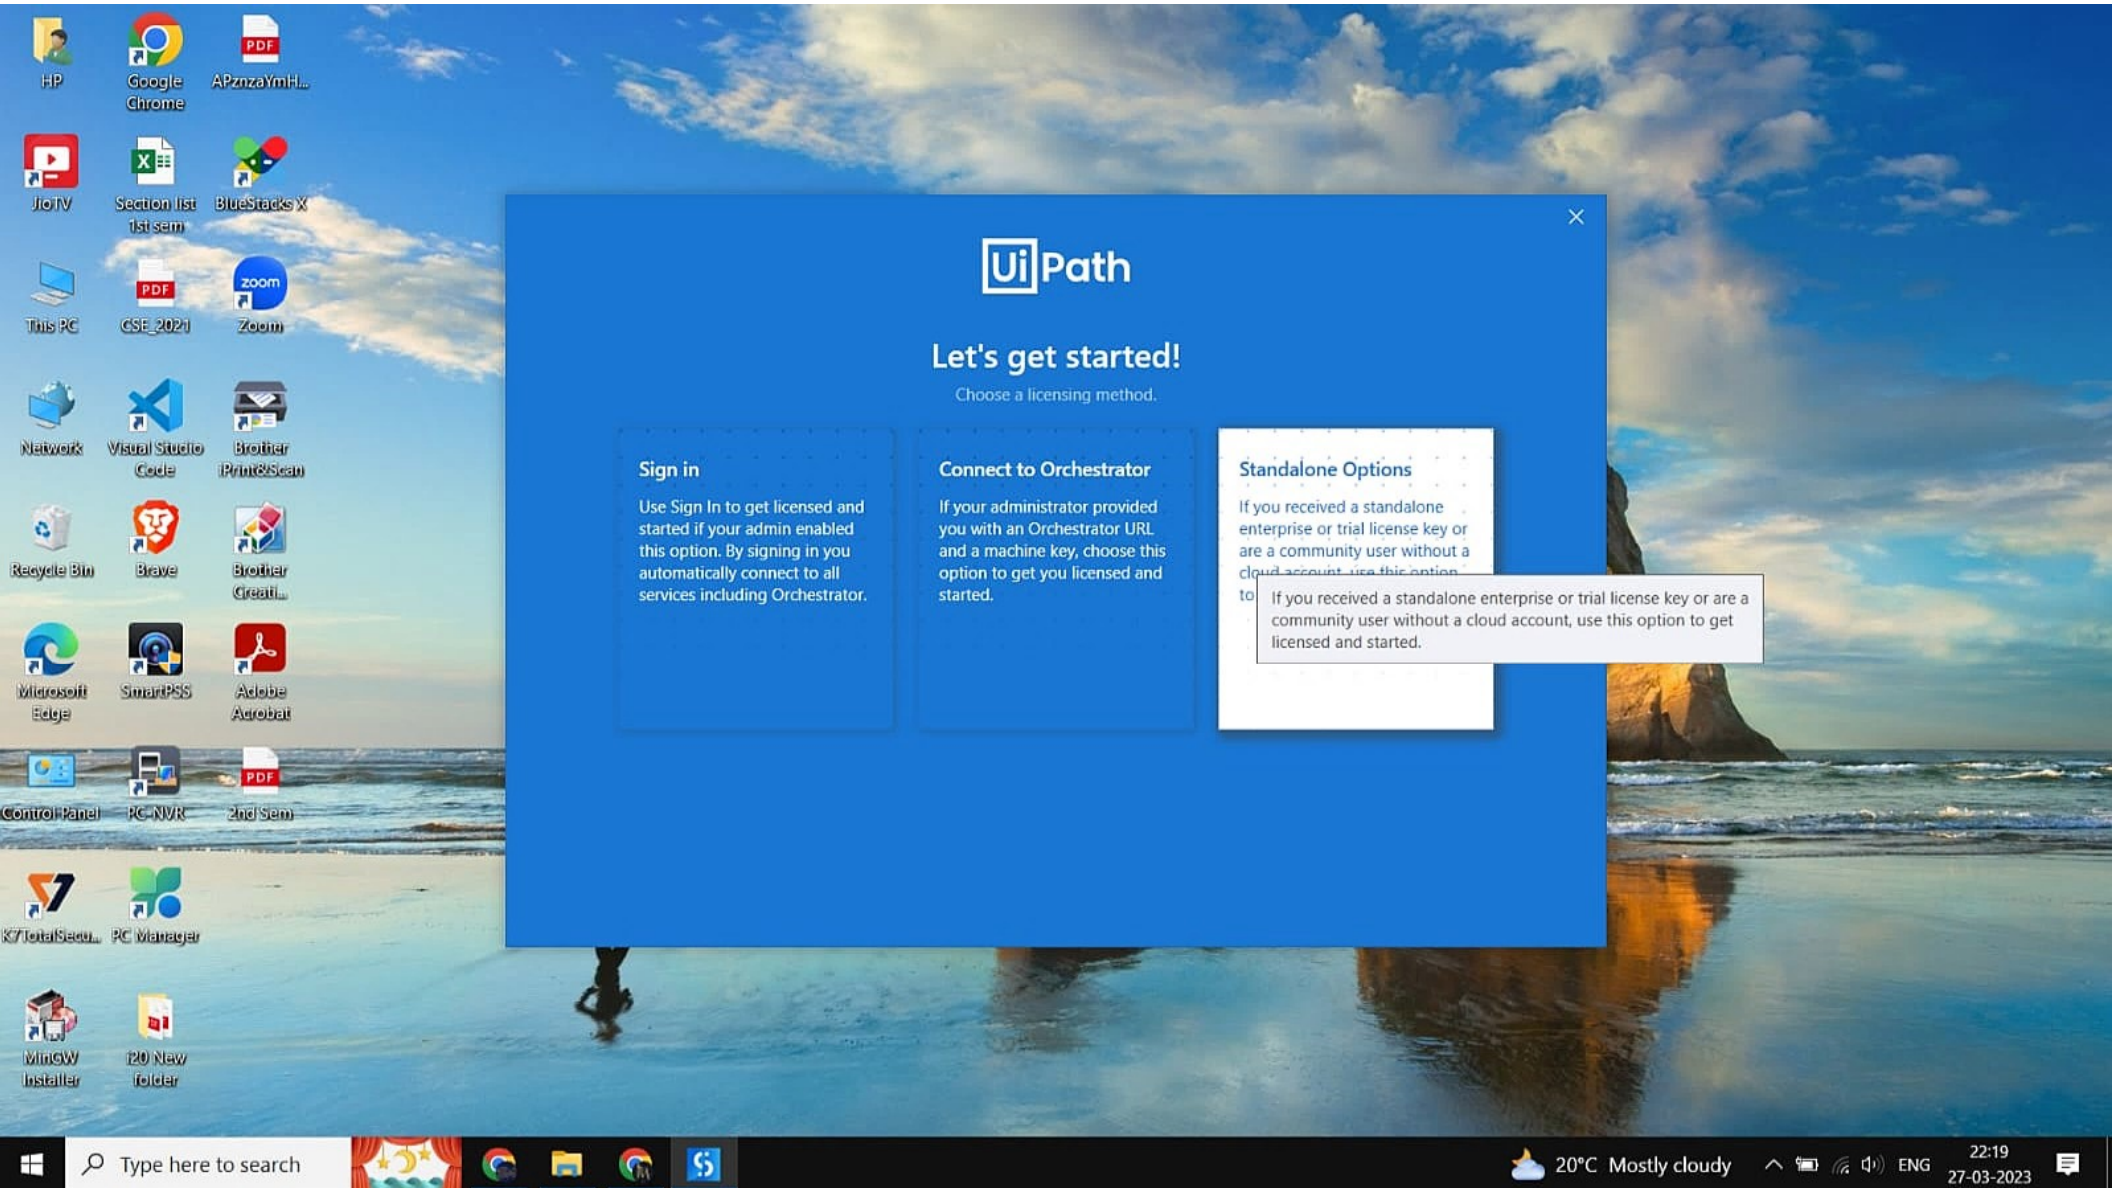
HP
Google Chrome
APznzaYmH...
JioTV
Section list 1st sem
BlueStacks X
This PC
CSE_2021
zoom
Zoom
Network
Visual Studio Code
Brother iPrint&Scan
Recycle Bin
Brave
Brother Creati...
Microsoft Edge
SmartPSS
Adobe Acrobat
Control Panel
PC-NVR
PDF
2nd Sem
K7TotalSecu...
PC Manager
MinGW Installer
120 New folder

UiPath

Let's get started!

Choose a licensing method.

Sign in

Use Sign In to get licensed and started if your admin enabled this option. By signing in you automatically connect to all services including Orchestrator.

Connect to Orchestrator

If your administrator provided you with an Orchestrator URL and a machine key, choose this option to get you licensed and started.

Standalone Options

If you received a standalone enterprise or trial license key or are a community user without a cloud account, use this option to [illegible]

If you received a standalone enterprise or trial license key or are a community user without a cloud account, use this option to get licensed and started.

Type here to search

20°C Mostly cloudy

ENG

22:19
27-03-2023